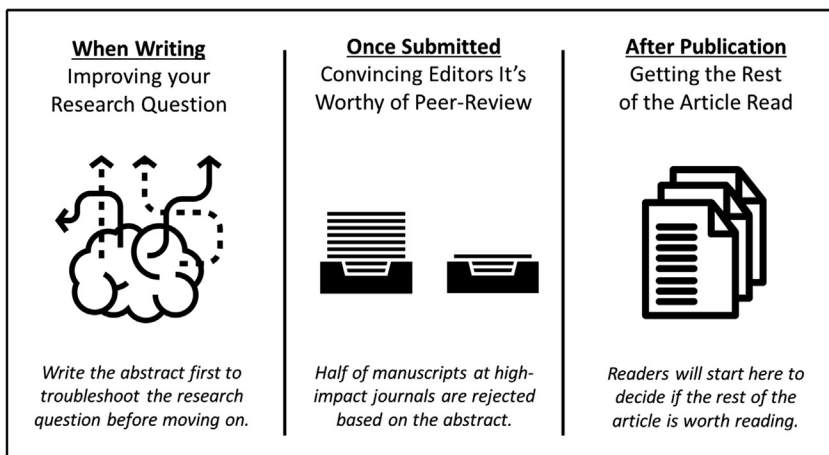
**When Writing**
Improving your Research Question

*Write the abstract first to troubleshoot the research question before moving on.*

**Once Submitted**
Convincing Editors It's Worthy of Peer-Review

*Half of manuscripts at high-impact journals are rejected based on the abstract.*

**After Publication**
Getting the Rest of the Article Read

*Readers will start here to decide if the rest of the article is worth reading.*